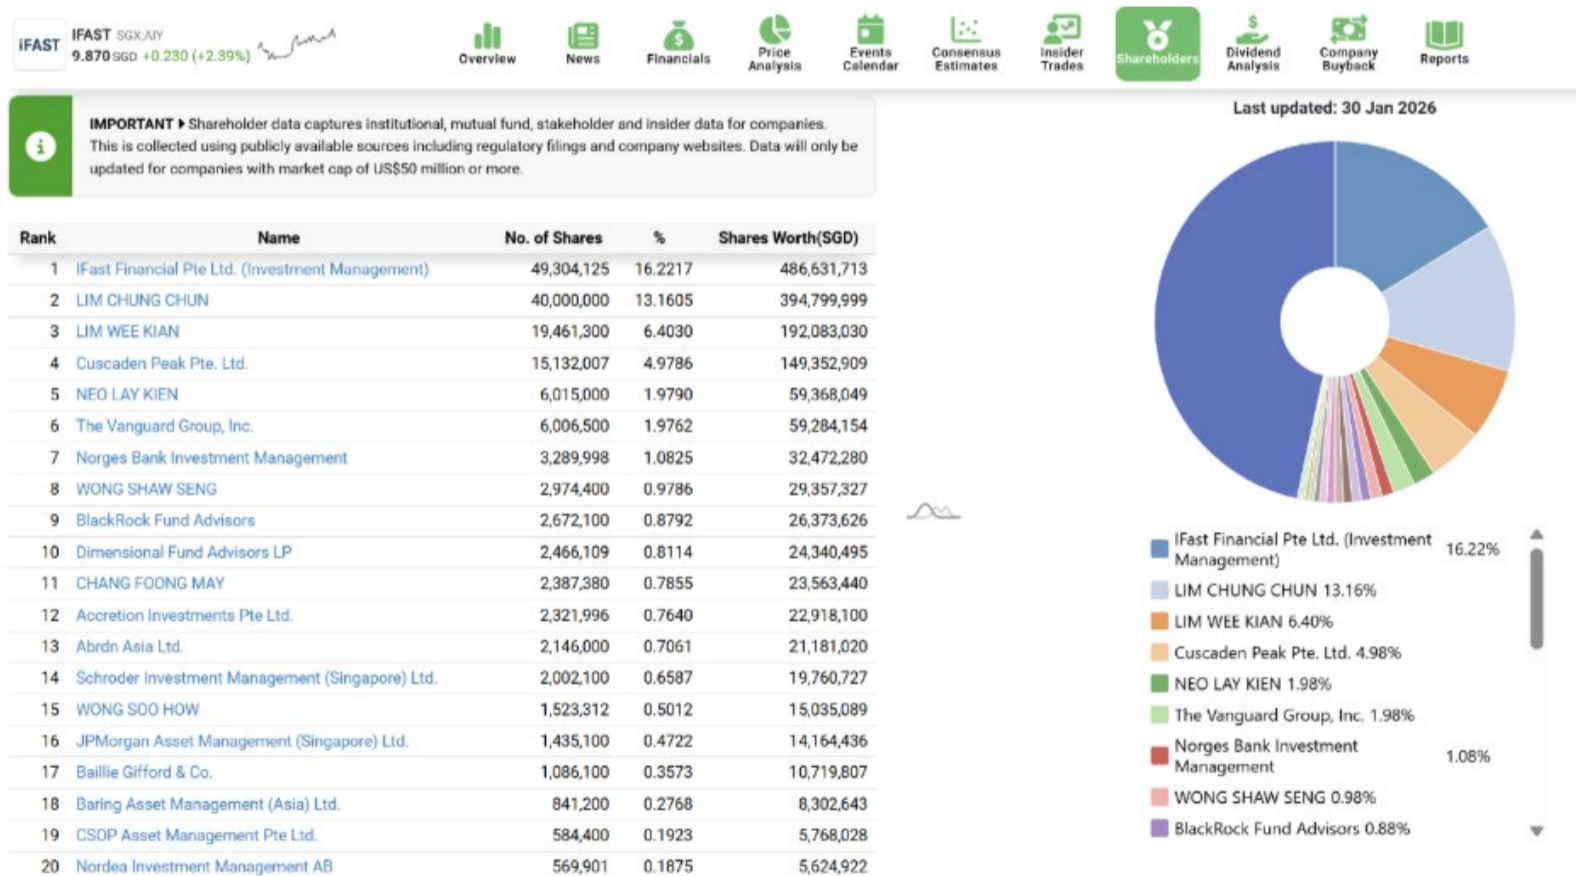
iFAST IFAST SGX:AIY
9.870 SGD +0.230 (+2.39%)

Overview News Financials Price Analysis Events Calendar Consensus Estimates Insider Trades Shareholders Dividend Analysis Company Buyback Reports

IMPORTANT ▸ Shareholder data captures institutional, mutual fund, stakeholder and insider data for companies. This is collected using publicly available sources including regulatory filings and company websites. Data will only be updated for companies with market cap of US$50 million or more.

| Rank | Name | No. of Shares | % | Shares Worth(SGD) |
|---|---|---|---|---|
| 1 | IFast Financial Pte Ltd. (Investment Management) | 49,304,125 | 16.2217 | 486,631,713 |
| 2 | LIM CHUNG CHUN | 40,000,000 | 13.1605 | 394,799,999 |
| 3 | LIM WEE KIAN | 19,461,300 | 6.4030 | 192,083,030 |
| 4 | Cuscaden Peak Pte. Ltd. | 15,132,007 | 4.9786 | 149,352,909 |
| 5 | NEO LAY KIEN | 6,015,000 | 1.9790 | 59,368,049 |
| 6 | The Vanguard Group, Inc. | 6,006,500 | 1.9762 | 59,284,154 |
| 7 | Norges Bank Investment Management | 3,289,998 | 1.0825 | 32,472,280 |
| 8 | WONG SHAW SENG | 2,974,400 | 0.9786 | 29,357,327 |
| 9 | BlackRock Fund Advisors | 2,672,100 | 0.8792 | 26,373,626 |
| 10 | Dimensional Fund Advisors LP | 2,466,109 | 0.8114 | 24,340,495 |
| 11 | CHANG FOONG MAY | 2,387,380 | 0.7855 | 23,563,440 |
| 12 | Accretion Investments Pte Ltd. | 2,321,996 | 0.7640 | 22,918,100 |
| 13 | Abrdn Asia Ltd. | 2,146,000 | 0.7061 | 21,181,020 |
| 14 | Schroder Investment Management (Singapore) Ltd. | 2,002,100 | 0.6587 | 19,760,727 |
| 15 | WONG SOO HOW | 1,523,312 | 0.5012 | 15,035,089 |
| 16 | JPMorgan Asset Management (Singapore) Ltd. | 1,435,100 | 0.4722 | 14,164,436 |
| 17 | Baillie Gifford & Co. | 1,086,100 | 0.3573 | 10,719,807 |
| 18 | Baring Asset Management (Asia) Ltd. | 841,200 | 0.2768 | 8,302,643 |
| 19 | CSOP Asset Management Pte Ltd. | 584,400 | 0.1923 | 5,768,028 |
| 20 | Nordea Investment Management AB | 569,901 | 0.1875 | 5,624,922 |

Last updated: 30 Jan 2026

IFast Financial Pte Ltd. (Investment Management) 16.22%
LIM CHUNG CHUN 13.16%
LIM WEE KIAN 6.40%
Cuscaden Peak Pte. Ltd. 4.98%
NEO LAY KIEN 1.98%
The Vanguard Group, Inc. 1.98%
Norges Bank Investment Management 1.08%
WONG SHAW SENG 0.98%
BlackRock Fund Advisors 0.88%